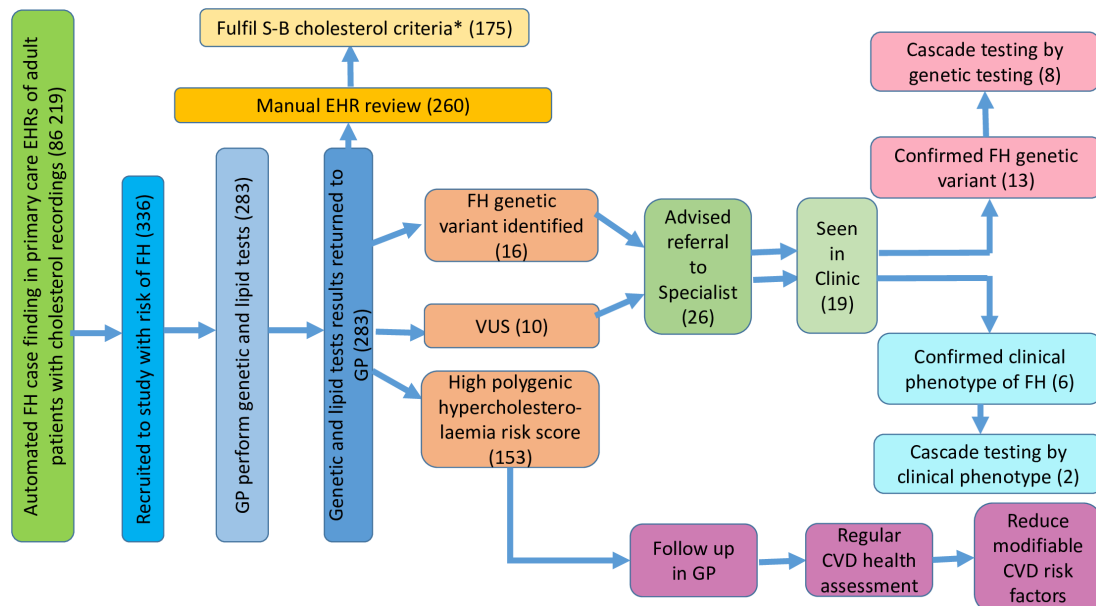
Automated FH case finding in primary care EHRs of adult patients with cholesterol recordings (86 219)

Recruited to study with risk of FH (336)

GP perform genetic and lipid tests (283)

Genetic and lipid tests results returned to GP (283)

Manual EHR review (260)

Fulfil S-B cholesterol criteria* (175)

FH genetic variant identified (16)

VUS (10)

High polygenic hypercholesterolaemia risk score (153)

Advised referral to Specialist (26)

Seen in Clinic (19)

Confirmed FH genetic variant (13)

Cascade testing by genetic testing (8)

Confirmed clinical phenotype of FH (6)

Cascade testing by clinical phenotype (2)

Follow up in GP

Regular CVD health assessment

Reduce modifiable CVD risk factors